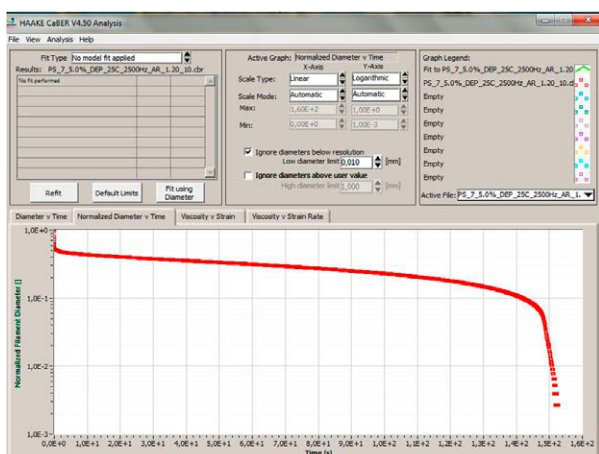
HAAKE CaBER V4.50 Analysis

File View Analysis Help

Fit Type No model fit applied

Results: PS_7_5.0%_DEP_25C_2500Hz_AR_1.20_10.cbr

No fit performed

Refit Default Limits Fit using Diameter

Active Graph: Normalized Diameter v Time

X-Axis Y-Axis

Scale Type: Linear Logarithmic

Scale Mode: Automatic Automatic

Max: 1,60E+2 1,00E+0

Min: 0,00E+0 1,00E-3

Ignore diameters below resolution

Low diameter limit 0,010 [mm]

Ignore diameters above user value

High diameter limit 1,000 [mm]

Graph Legend:

Fit to PS_7_5.0%_DEP_25C_2500Hz_AR_1.20

PS_7_5.0%_DEP_25C_2500Hz_AR_1.20_10.cl

Empty

Empty

Empty

Empty

Empty

Empty

Empty

Active File: PS_7_5.0%_DEP_25C_2500Hz_AR_1.

Diameter v Time | Normalized Diameter v Time | Viscosity v Strain | Viscosity v Strain Rate

1,0E+0

1,0E-1

1,0E-2

1,0E-3

Normalized Filament Diameter []

0,0E+0 1,0E+1 2,0E+1 3,0E+1 4,0E+1 5,0E+1 6,0E+1 7,0E+1 8,0E+1 9,0E+1 1,0E+2 1,1E+2 1,2E+2 1,3E+2 1,4E+2 1,5E+2 1,6E+2

Time [s]